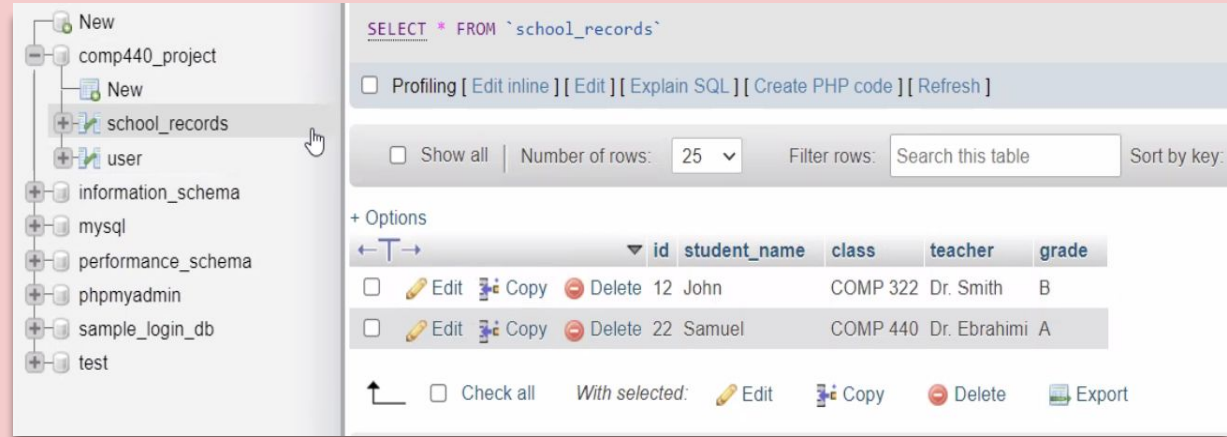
New
comp440_project
New
school_records
user
information_schema
mysql
performance_schema
phpmyadmin
sample_login_db
test

SELECT * FROM `school_records`

Profiling [ Edit inline ] [ Edit ] [ Explain SQL ] [ Create PHP code ] [ Refresh ]

Show all | Number of rows: 25 Filter rows: Search this table Sort by key:

+ Options

| | id | student_name | class | teacher | grade |
|---|---|---|---|---|---|
| Edit Copy Delete | 12 | John | COMP 322 | Dr. Smith | B |
| Edit Copy Delete | 22 | Samuel | COMP 440 | Dr. Ebrahimi | A |

Check all With selected: Edit Copy Delete Export